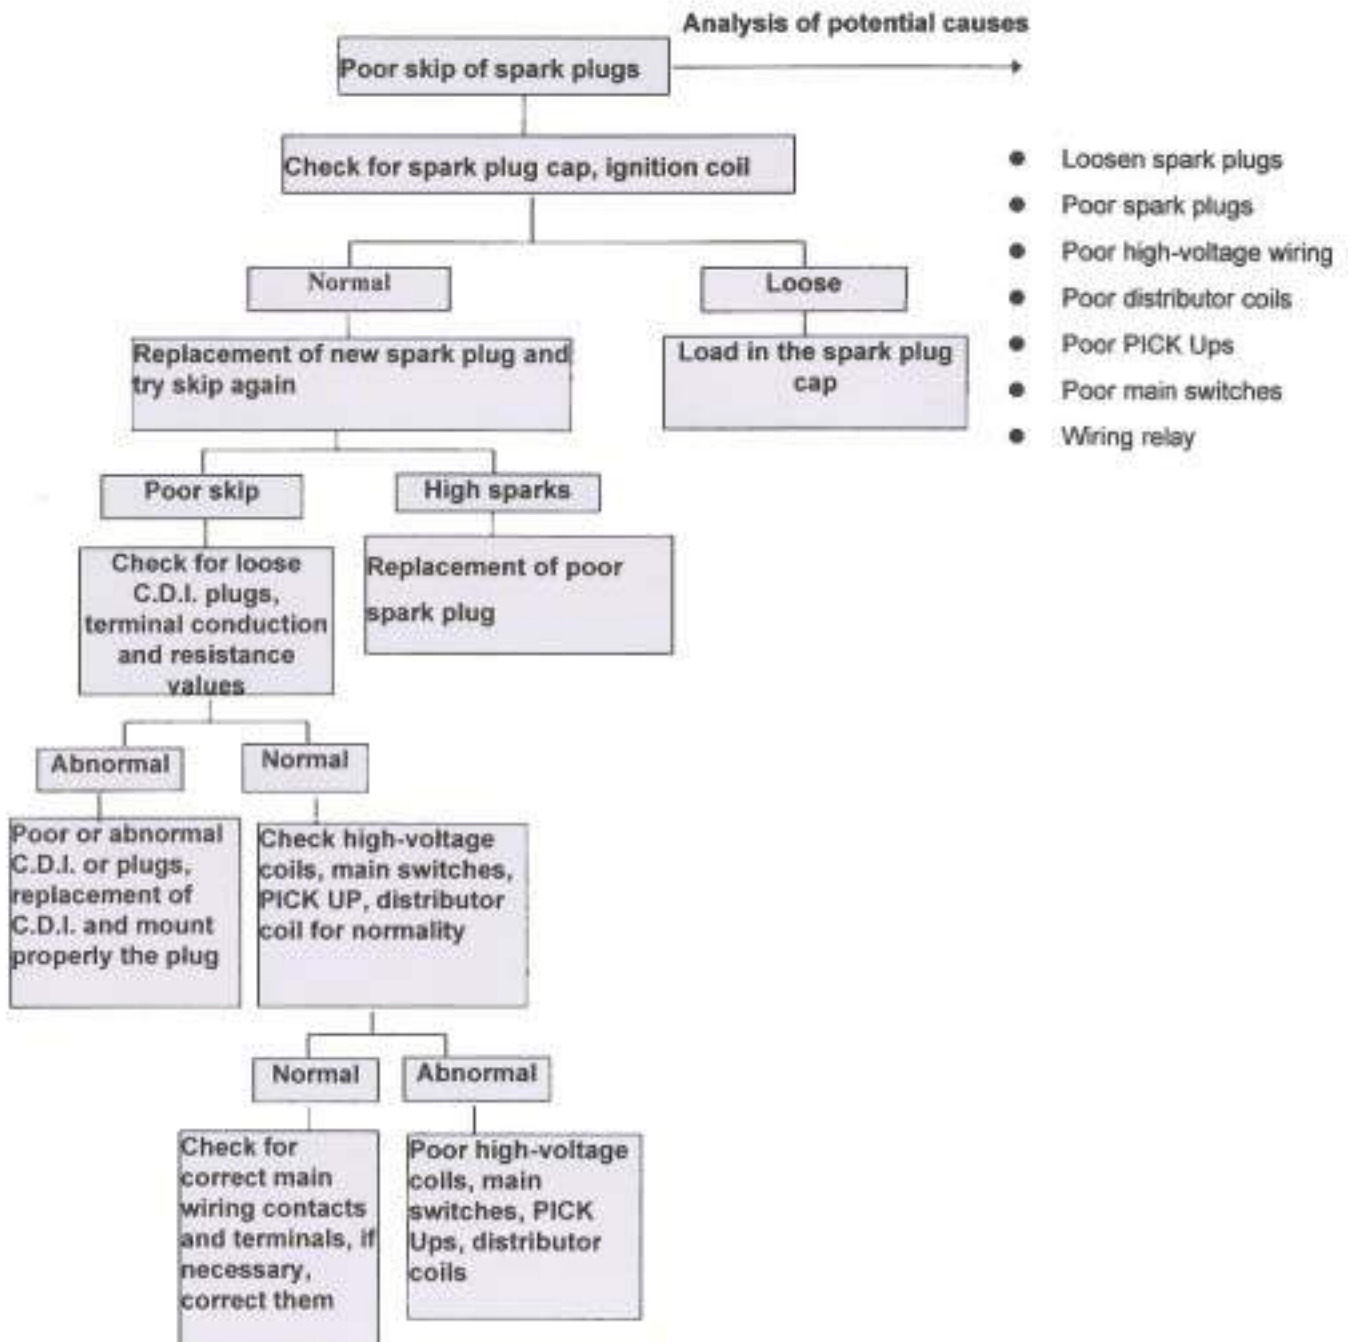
Analysis of potential causes

Poor skip of spark plugs

Check for spark plug cap, ignition coil

Normal

Loose

Replacement of new spark plug and try skip again

Load in the spark plug cap

Poor skip

High sparks

Check for loose C.D.I. plugs, terminal conduction and resistance values

Replacement of poor spark plug

Abnormal

Normal

Poor or abnormal C.D.I. or plugs, replacement of C.D.I. and mount properly the plug

Check high-voltage coils, main switches, PICK UP, distributor coil for normality

Normal

Abnormal

Check for correct main wiring contacts and terminals, if necessary, correct them

Poor high-voltage coils, main switches, PICK Ups, distributor coils

- Loosen spark plugs
- Poor spark plugs
- Poor high-voltage wiring
- Poor distributor coils
- Poor PICK Ups
- Poor main switches
- Wiring relay